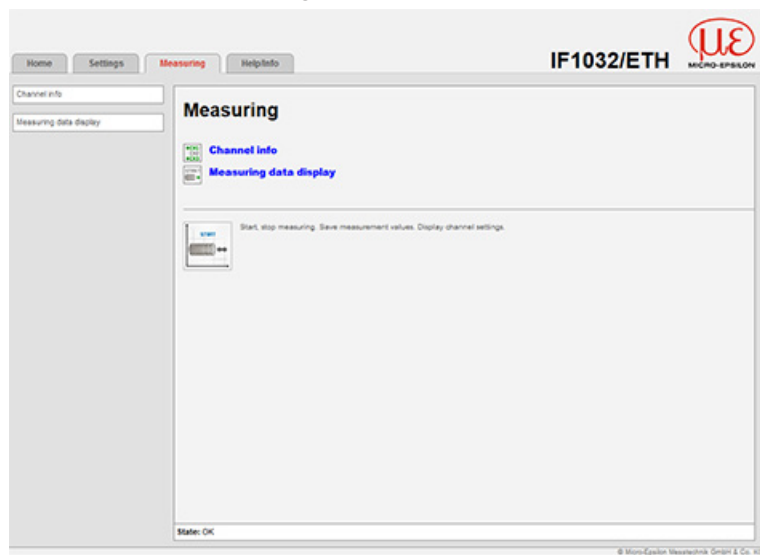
Home Settings Measuring Help/Info

IF1032/ETH

ME MICRO-EPSILON

Channel info

Measuring data display

Measuring

Channel info

Measuring data display

START

Start, stop measuring. Save measurement values. Display channel settings.

State: OK

© Micro-Epsilon Messtechnik GmbH & Co. K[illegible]